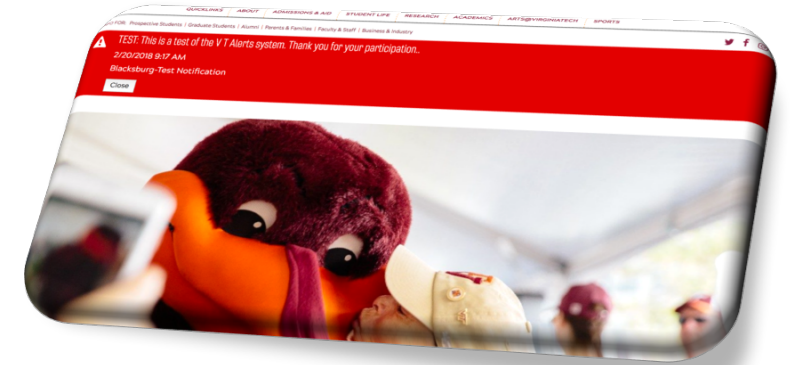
QUICKLINKS ABOUT ADMISSIONS & AID STUDENT LIFE RESEARCH ACADEMICS ARTS@VIRGINIATECH SPORTS

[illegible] FOR: Prospective Students | Graduate Students | Alumni | Parents & Families | Faculty & Staff | Business & Industry

TEST: This is a test of the V T Alerts system. Thank you for your participation..

2/20/2018 9:17 AM

Blacksburg-Test Notification

Close